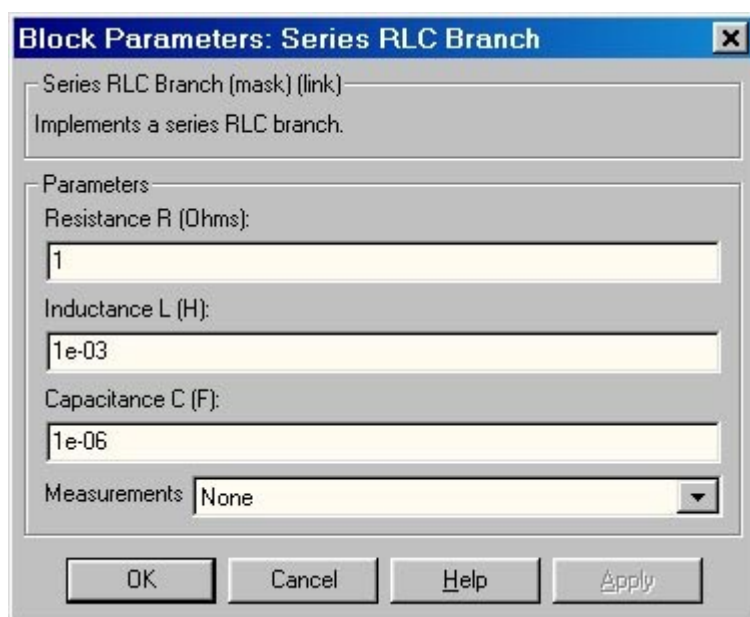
Block Parameters: Series RLC Branch

Series RLC Branch (mask) (link)

Implements a series RLC branch.

Parameters

Resistance R (Ohms):

1

Inductance L (H):

1e-03

Capacitance C (F):

1e-06

Measurements None

OK Cancel Help Apply